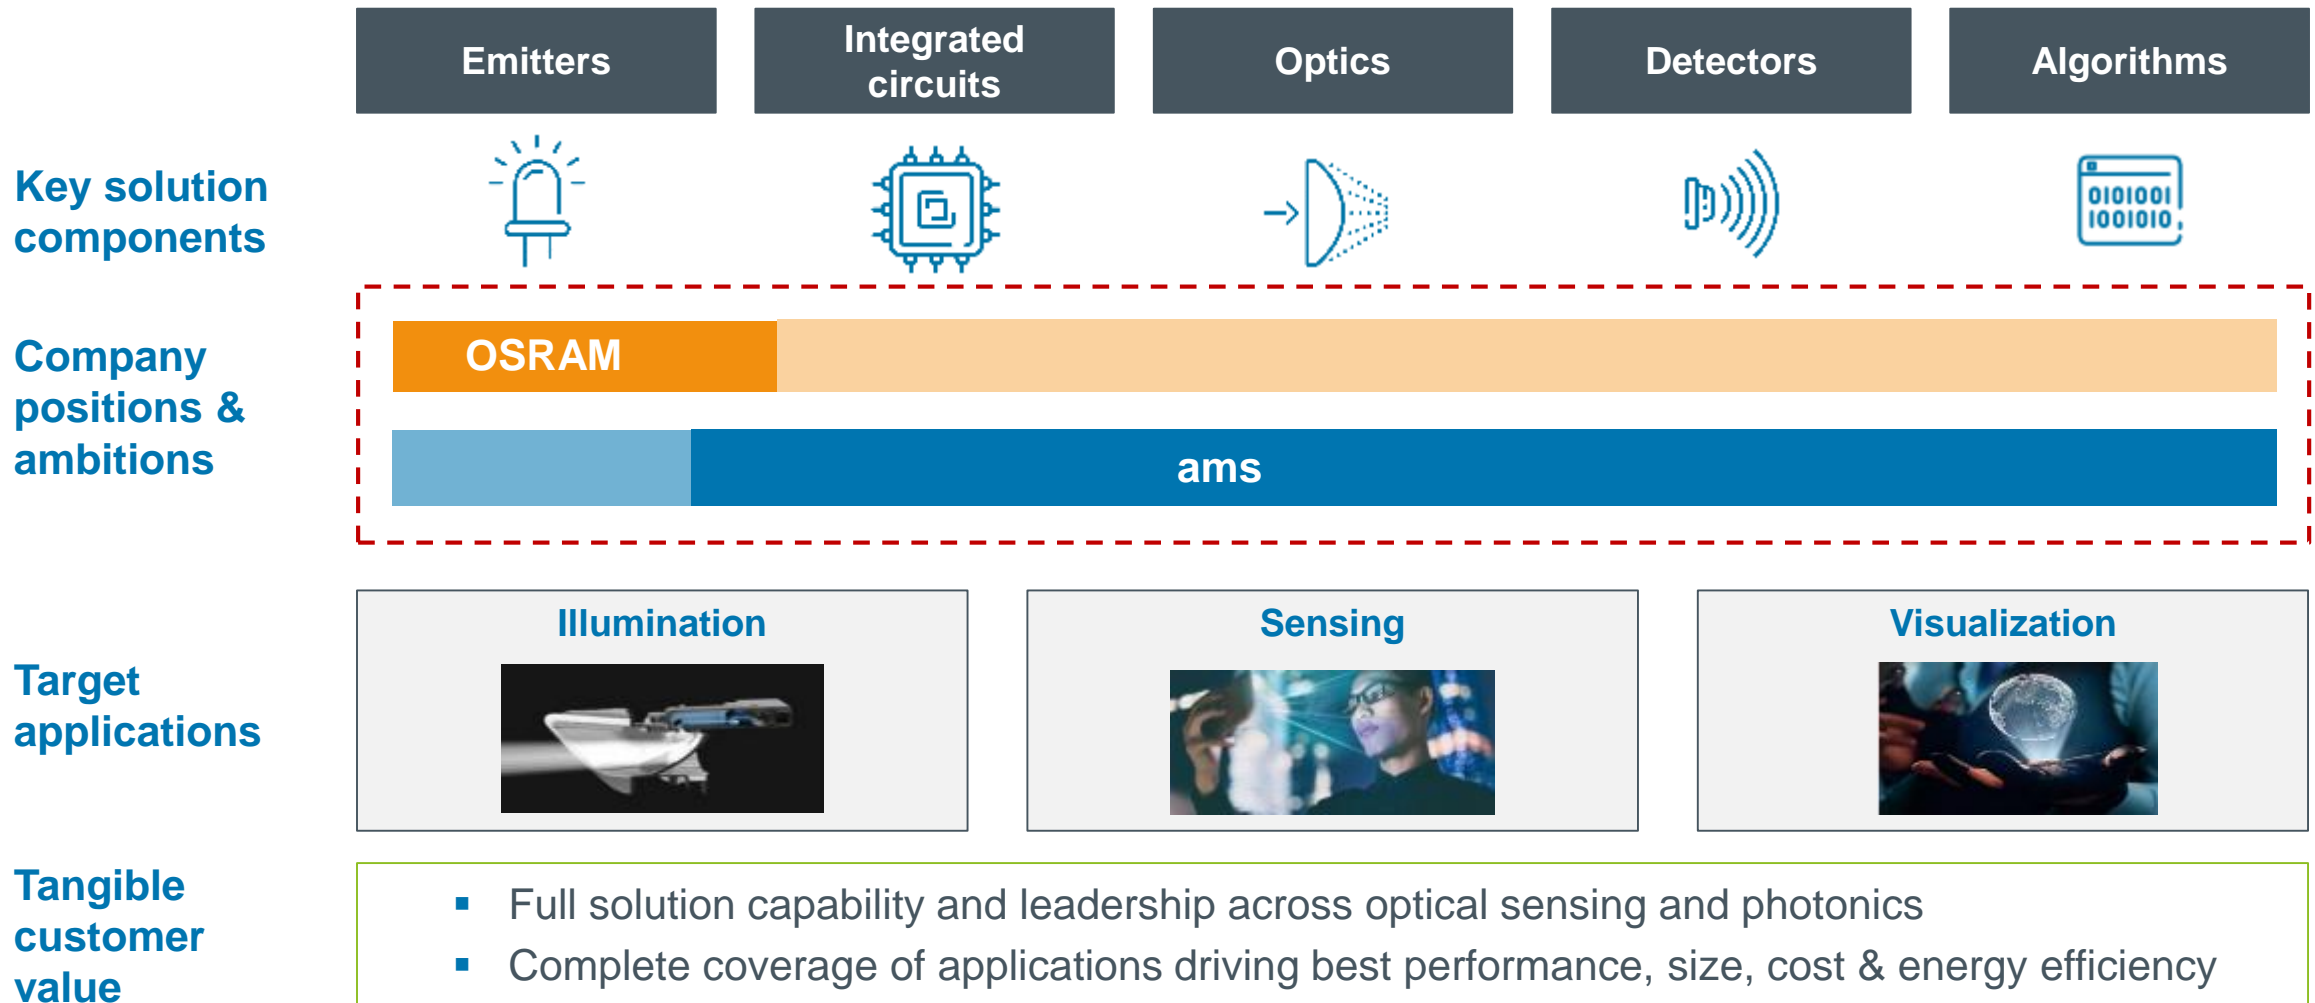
Emitters

Integrated circuits

Optics

Detectors

Algorithms

Key solution components

0101001
1001010

Company positions & ambitions

OSRAM

ams

Illumination

Sensing

Visualization

Target applications

Tangible customer value

▪ Full solution capability and leadership across optical sensing and photonics
▪ Complete coverage of applications driving best performance, size, cost & energy efficiency